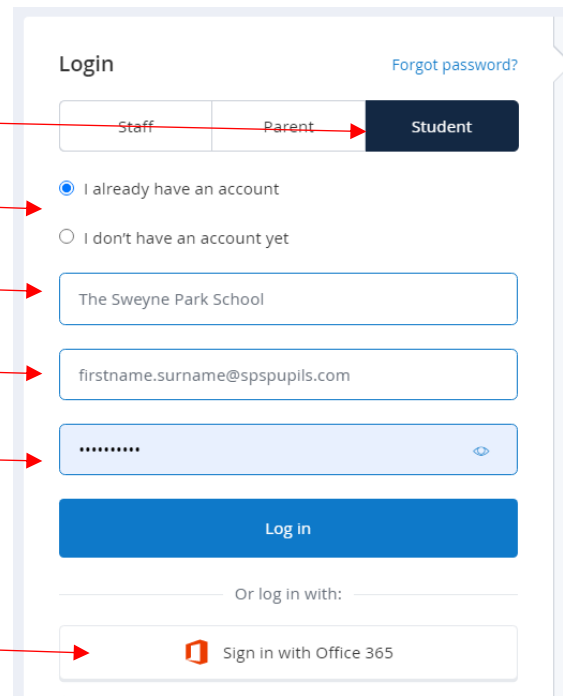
Login

Forgot password?

Staff | Parent | Student

I already have an account

I don't have an account yet

The Sweyne Park School

firstname.surname@spspupils.com

••••••••••

Log in

Or log in with:

Sign in with Office 365